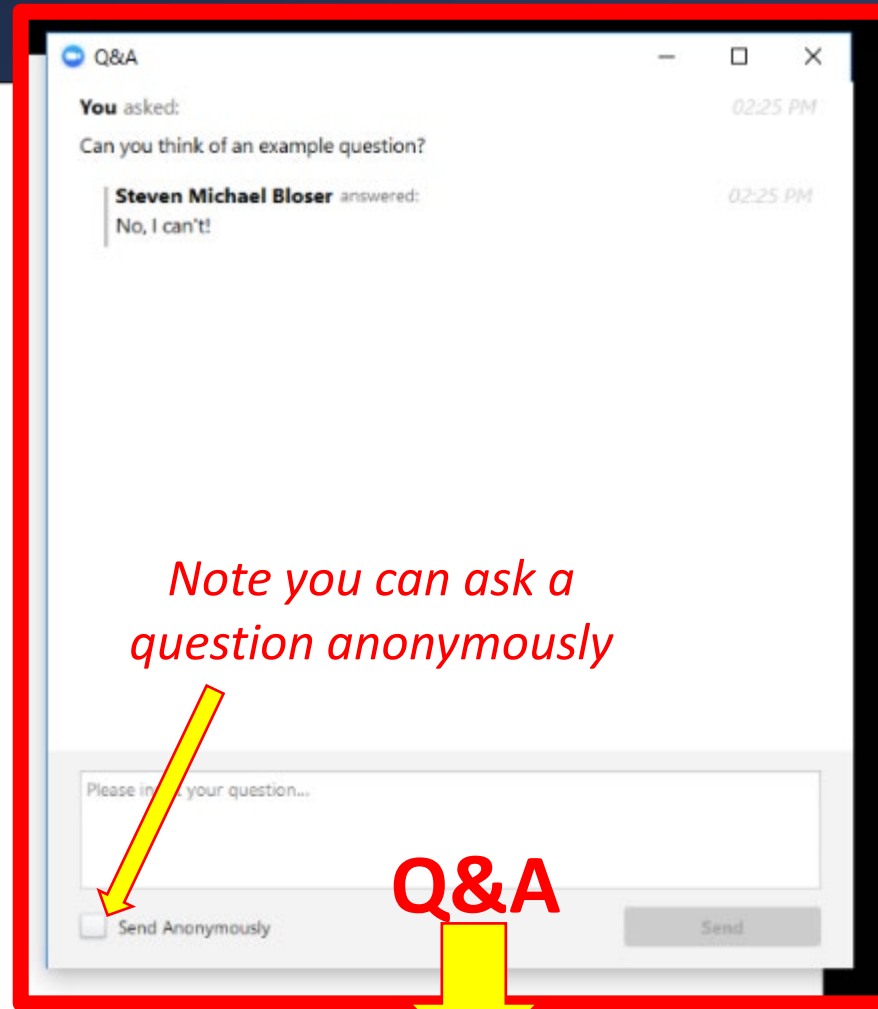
Q&A

You asked: 02:25 PM

Can you think of an example question?

Steven Michael Bloser answered: 02:25 PM

No, I can't!

Note you can ask a question anonymously

Please in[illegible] your question...

Send Anonymously

Q&A

Send